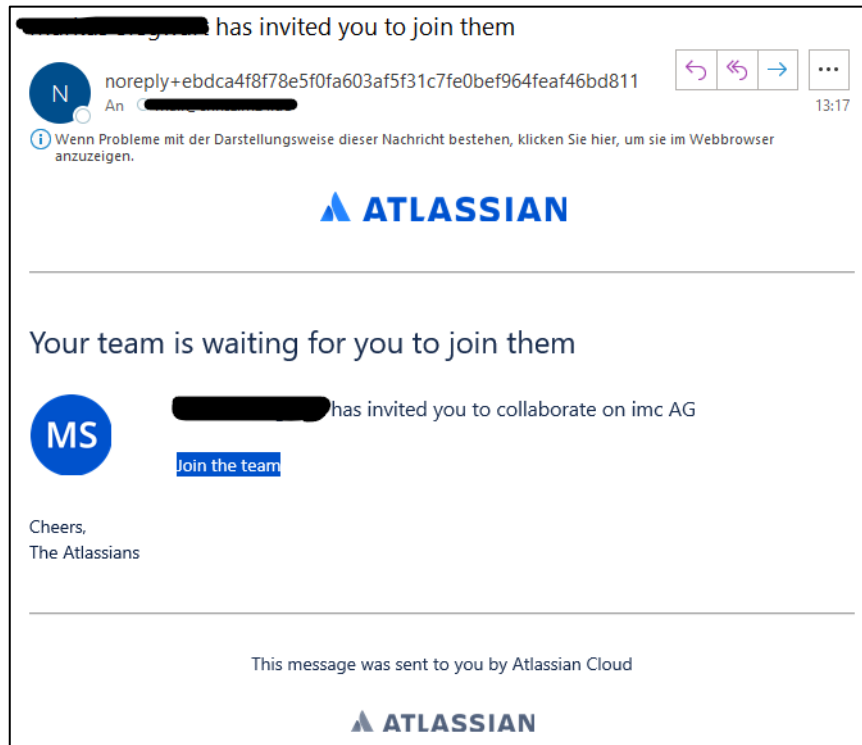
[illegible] has invited you to join them

N noreply+ebdca4f8f78e5f0fa603af5f31c7fe0bef964feaf46bd811
An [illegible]

...

13:17

Wenn Probleme mit der Darstellungsweise dieser Nachricht bestehen, klicken Sie hier, um sie im Webbrowser anzuzeigen.

ATLASSIAN

Your team is waiting for you to join them

MS

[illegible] has invited you to collaborate on imc AG

Join the team

Cheers,
The Atlassians

This message was sent to you by Atlassian Cloud

ATLASSIAN